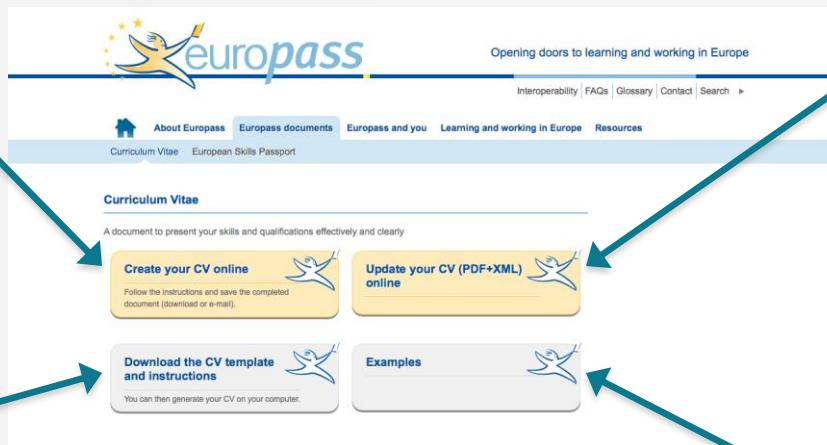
europass

Opening doors to learning and working in Europe

Interoperability | FAQs | Glossary | Contact | Search ▸

About Europass  Europass documents  Europass and you  Learning and working in Europe  Resources

Curriculum Vitae  European Skills Passport

Curriculum Vitae

A document to present your skills and qualifications effectively and clearly

Create your CV online

Follow the instructions and save the completed document (download or e-mail).

Update your CV (PDF+XML) online

Download the CV template and instructions

You can then generate your CV on your computer.

Examples